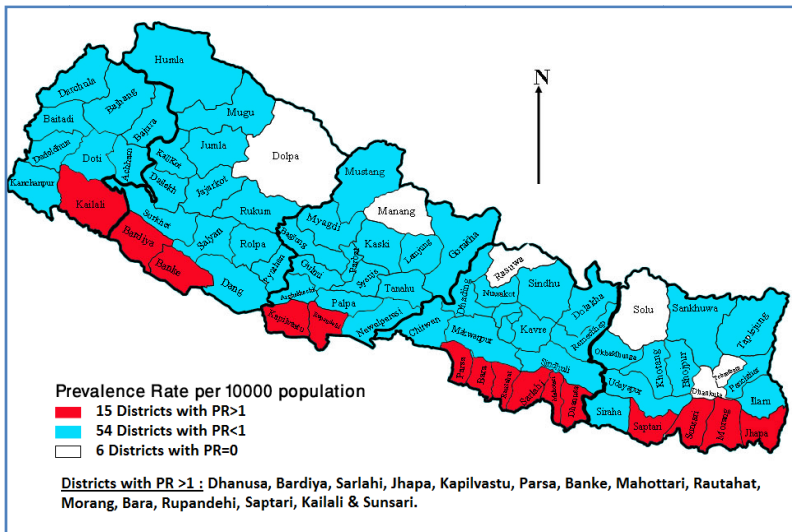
N

Humla
Darchala
Bajhang
Baitadi
Bajura
Mugu
Dadeldhura
Doti
Achham
Kalikot
Jumla
Dolpa
Kanchanpur
Kailali
Dailekh
Jajarkot
Mustang
Surkhet
Rukum
Manang
Bardiya
Salyan
Myagdi
Rolpa
Kaski
Banke
Baglung
Lamjung
Gorkha
Parbat
Dang
Pyuthan
Gulmi
Syangja
Tanahu
Rasuwa
Arghakhanchi
Sindhu
Dhading
Nuwakot
Palpa
Kapilvastu
Rupandehi
Nawalparasi
Dolakha
Solu
Sankhuwa
Taplejung
Chitwan
Makwanpur
Kavre
Ramechhap
Okhaldhunga
Parsa
Bara
Rautahat
Sindhuli
Sarlahi
Mahottari
Dhanusa
Khotang
Bhojpur
Udayapur
Terhathum
Dhankuta
Panchthar
Siraha
Ilam
Saptari
Sunsari
Morang
Jhapa

Prevalence Rate per 10000 population
15 Districts with PR>1
54 Districts with PR<1
6 Districts with PR=0

Districts with PR >1 : Dhanusa, Bardiya, Sarlahi, Jhapa, Kapilvastu, Parsa, Banke, Mahottari, Rautahat, Morang, Bara, Rupandehi, Saptari, Kailali & Sunsari.